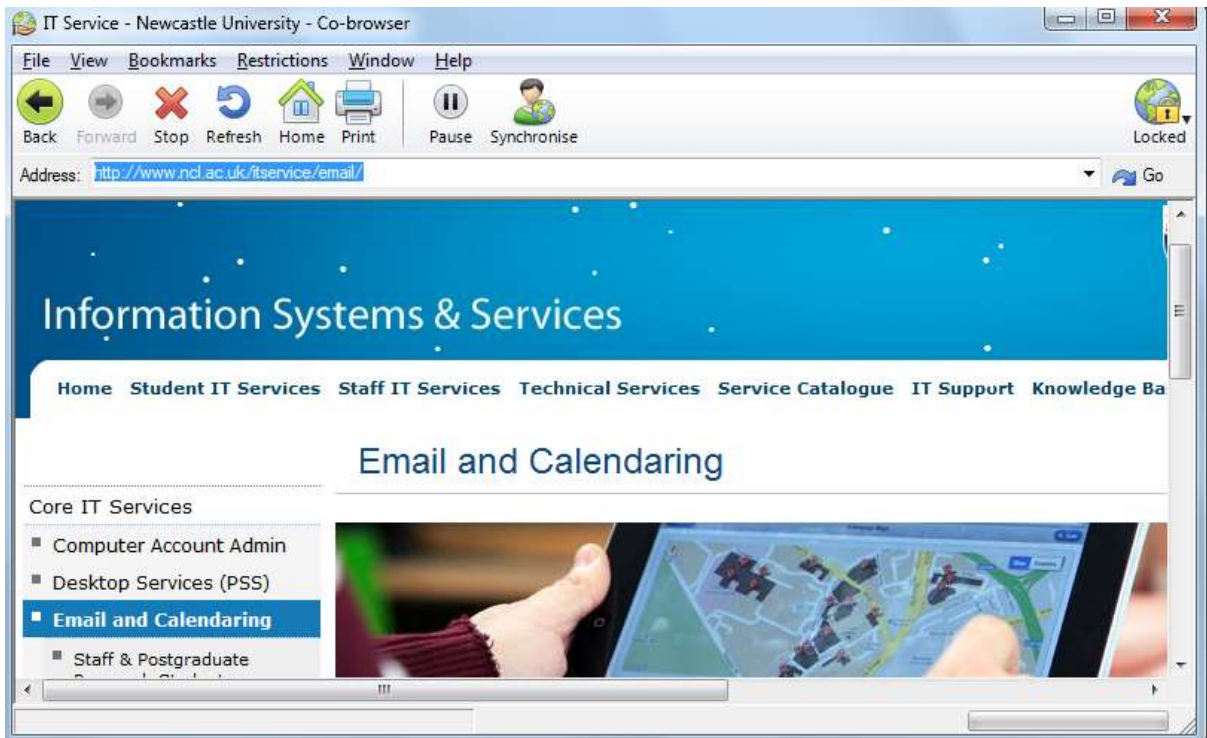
IT Service - Newcastle University - Co-browser

File View Bookmarks Restrictions Window Help

Back Forward Stop Refresh Home Print Pause Synchronise Locked

Address: http://www.ncl.ac.uk/itservice/email/ Go

Information Systems & Services

Home Student IT Services Staff IT Services Technical Services Service Catalogue IT Support Knowledge Ba

Email and Calendaring

Core IT Services

Computer Account Admin

Desktop Services (PSS)

Email and Calendaring

Staff & Postgraduate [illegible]